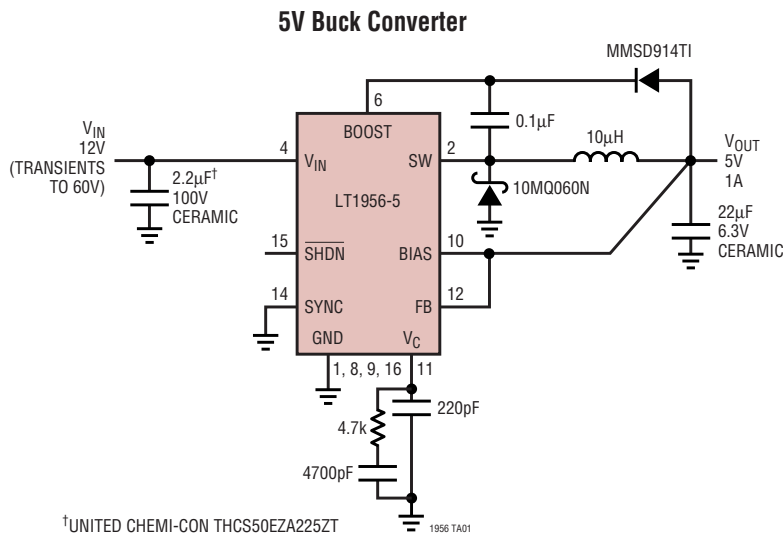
5V Buck Converter

MMSD914TI

6

BOOST

0.1μF

$V_{IN}$
12V
(TRANSIENTS TO 60V)

4

$V_{IN}$

SW

2

10μH

$V_{OUT}$
5V
1A

2.2μF†
100V
CERAMIC

LT1956-5

10MQ060N

22μF
6.3V
CERAMIC

15

$\overline{SHDN}$

BIAS

10

14

SYNC

FB

12

GND

$V_C$

1, 8, 9, 16

11

220pF

4.7k

4700pF

†UNITED CHEMI-CON THCS50EZA225ZT

1956 TA01